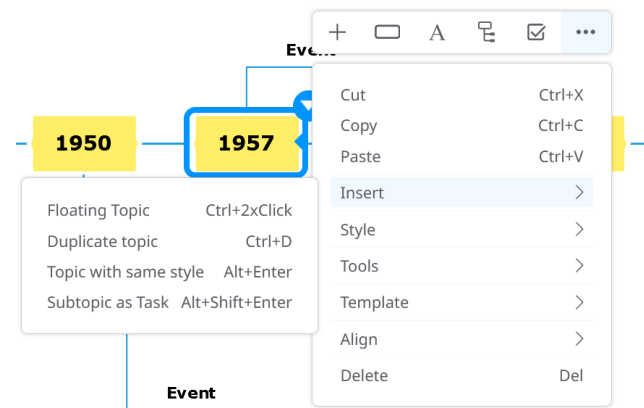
Event

1950

1957

Cut Ctrl+X
Copy Ctrl+C
Paste Ctrl+V
Insert
Style
Tools
Template
Align
Delete Del

Floating Topic Ctrl+2xClick
Duplicate topic Ctrl+D
Topic with same style Alt+Enter
Subtopic as Task Alt+Shift+Enter

Event